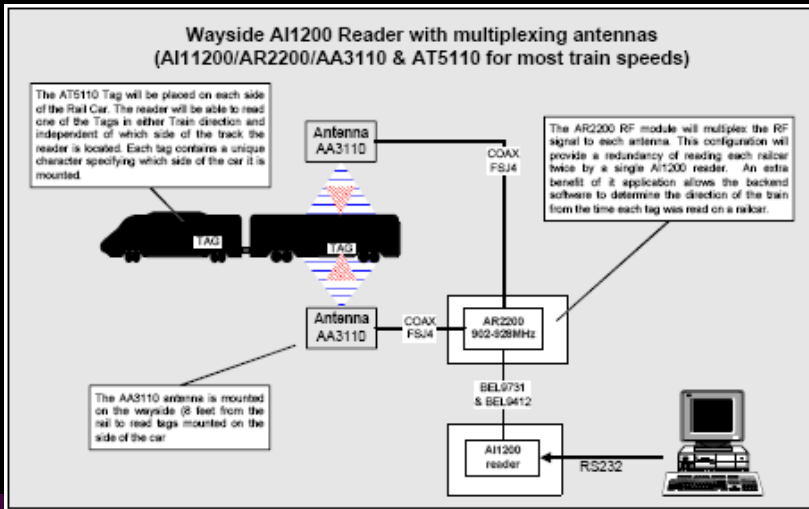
Wayside AI1200 Reader with multiplexing antennas
(AI11200/AR2200/AA3110 & AT5110 for most train speeds)

The AT5110 Tag will be placed on each side of the Rail Car. The reader will be able to read one of the Tags in either Train direction and independent of which side of the track the reader is located. Each tag contains a unique character specifying which side of the car it is mounted.

Antenna
AA3110

COAX
FSJ4

The AR2200 RF module will multiplex the RF signal to each antenna. This configuration will provide a redundancy of reading each railcar twice by a single AI1200 reader. An extra benefit of it application allows the backend software to determine the direction of the train from the time each tag was read on a railcar.

TAG

TAG

Antenna
AA3110

COAX
FSJ4

AR2200
902-928MHz

BEL9731
& BEL9412

The AA3110 antenna is mounted on the wayside (8 feet from the rail to read tags mounted on the side of the car

AI1200
reader

RS232